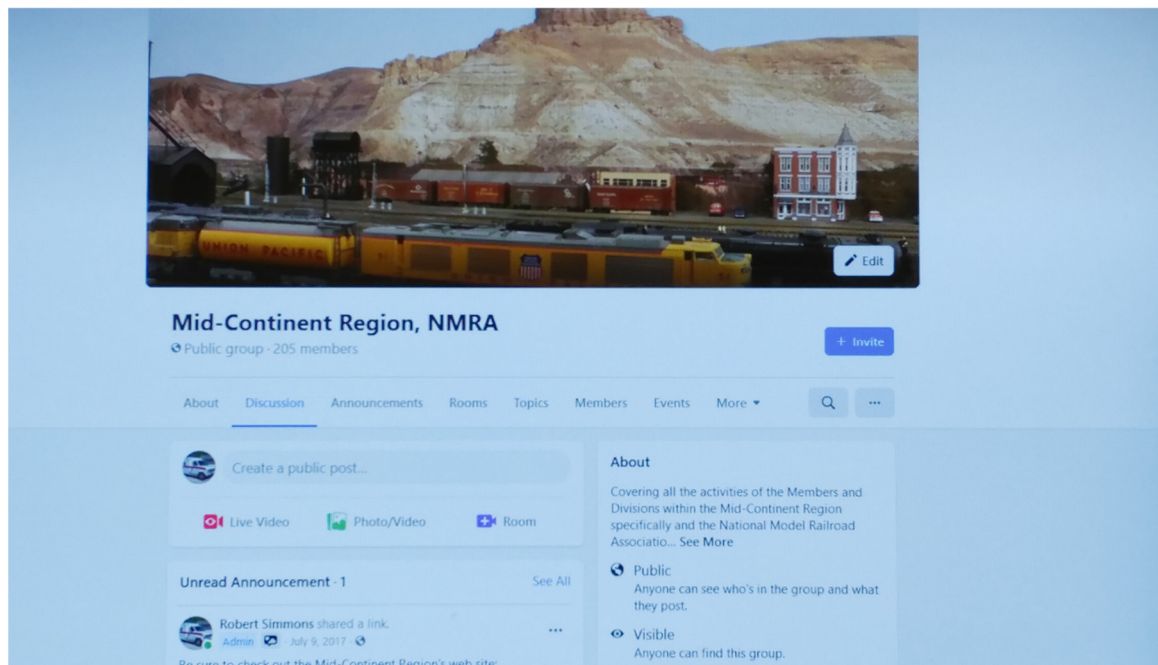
UNION PACIFIC

Edit

Mid-Continent Region, NMRA

Public group · 205 members

+ Invite

About Discussion Announcements Rooms Topics Members Events More

...

Create a public post...

Live Video Photo/Video Room

Unread Announcement · 1 See All

Robert Simmons shared a link.
Admin · July 9, 2017 ·

...

Be sure to check out the Mid-Continent Region's web site: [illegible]

About

Covering all the activities of the Members and Divisions within the Mid-Continent Region specifically and the National Model Railroad Associatio... See More

Public
Anyone can see who's in the group and what they post.

Visible
Anyone can find this group.